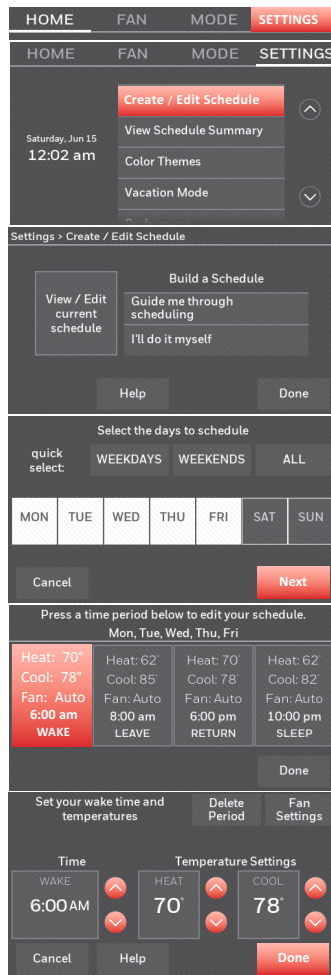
HOME FAN MODE SETTINGS

HOME FAN MODE SETTINGS

Saturday, Jun 15
12:02 am

Create / Edit Schedule
View Schedule Summary
Color Themes
Vacation Mode

Settings > Create / Edit Schedule

View / Edit current schedule

Build a Schedule
Guide me through scheduling
I'll do it myself

Help Done

Select the days to schedule
quick select: WEEKDAYS WEEKENDS ALL

| MON | TUE | WED | THU | FRI | SAT | SUN |
|---|---|---|---|---|---|---|

Cancel Next

Press a time period below to edit your schedule.
Mon, Tue, Wed, Thu, Fri

| Heat: 70° Cool: 78° Fan: Auto 6:00 am WAKE | Heat: 62° Cool: 85° Fan: Auto 8:00 am LEAVE | Heat: 70° Cool: 78° Fan: Auto 6:00 pm RETURN | Heat: 62° Cool: 82° Fan: Auto 10:00 pm SLEEP |
|---|---|---|---|

Done

Set your wake time and temperatures
Delete Period
Fan Settings

Time
WAKE
6:00 AM

Temperature Settings
HEAT
70°
COOL
78°

Cancel Help Done